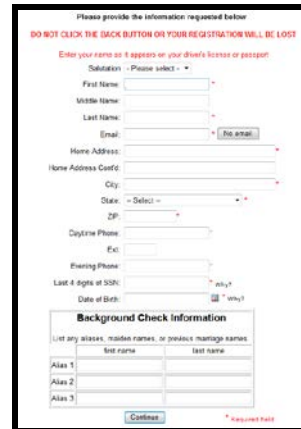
Please provide the information requested below

DO NOT CLICK THE BACK BUTTON OR YOUR REGISTRATION WILL BE LOST

Enter your name as it appears on your driver's license or passport

Salutation: - Please select -

First Name: *

Middle Name:

Last Name: *

Email: * No email

Home Address: *

Home Address Cont'd:

City: *

State: -- Select -- *

ZIP: *

Daytime Phone: *

Ext:

Evening Phone:

Last 4 digits of SSN: * Why?

Date of Birth: * Why?

Background Check Information

List any aliases, maiden names, or previous marriage names.

| | first name | last name |
|---|---|---|
| Alias 1 | | |
| Alias 2 | | |
| Alias 3 | | |

Continue

* Required field